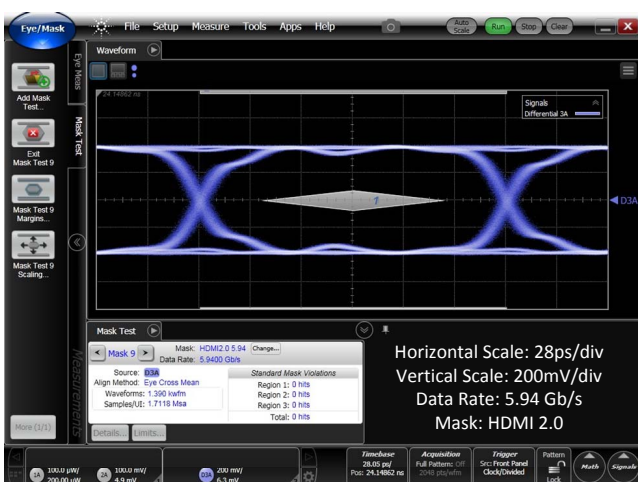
Eye/Mask File Setup Measure Tools Apps Help Auto Scale Run Stop Clear

Add Mask Test...
Exit Mask Test 9
Mask Test 9 Margins...
Mask Test 9 Scaling...
More (1/1)

Eye Meas
Mask Test
Measurements

Waveform
24.14862 ns
Signals
Differential 3A
1
D3A

Mask Test
Mask 9
Mask: HDMI2.0 5.94 Change...
Data Rate: 5.9400 Gb/s
Source: D3A
Align Method: Eye Cross Mean
Waveforms: 1.390 kwfm
Samples/UI: 1.7118 Msa

| Standard Mask Violations |
|---|
| Region 1: 0 hits |
| Region 2: 0 hits |
| Region 3: 0 hits |
| Total: 0 hits |

Details... Limits...

Horizontal Scale: 28ps/div
Vertical Scale: 200mV/div
Data Rate: 5.94 Gb/s
Mask: HDMI 2.0

1A 100.0 µW/ 200.00 µW
2A 100.0 mV/ 4.9 mV
D3A 200 mV/ 6.3 mV

Timebase 28.05 ps/ Pos: 24.14862 ns
Acquisition Full Pattern: Off 2048 pts/wfm
Trigger Src: Front Panel Clock/Divided
Pattern Lock
Math
Signals